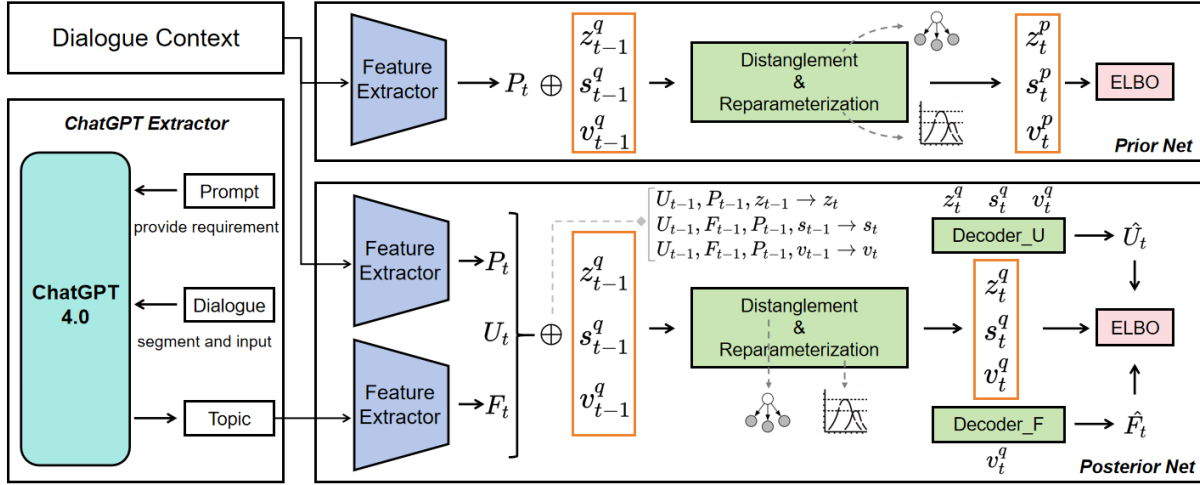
Dialogue Context

Feature Extractor

$P_t$ $\oplus$

$z_{t-1}^q$
$s_{t-1}^q$
$v_{t-1}^q$

Distanglement & Reparameterization

$z_t^p$
$s_t^p$
$v_t^p$

ELBO

Prior Net

ChatGPT Extractor

Prompt

provide requirement

ChatGPT 4.0

Dialogue

segment and input

Topic

Feature Extractor

$P_t$

$U_t$ $\oplus$

Feature Extractor

$F_t$

$U_{t-1}, P_{t-1}, z_{t-1} \rightarrow z_t$
$U_{t-1}, F_{t-1}, P_{t-1}, s_{t-1} \rightarrow s_t$
$U_{t-1}, F_{t-1}, P_{t-1}, v_{t-1} \rightarrow v_t$

$z_{t-1}^q$
$s_{t-1}^q$
$v_{t-1}^q$

Distanglement & Reparameterization

$z_t^q$ $s_t^q$ $v_t^q$

Decoder_U

$\hat{U}_t$

$z_t^q$
$s_t^q$
$v_t^q$

ELBO

Decoder_F

$\hat{F}_t$

$v_t^q$

Posterior Net